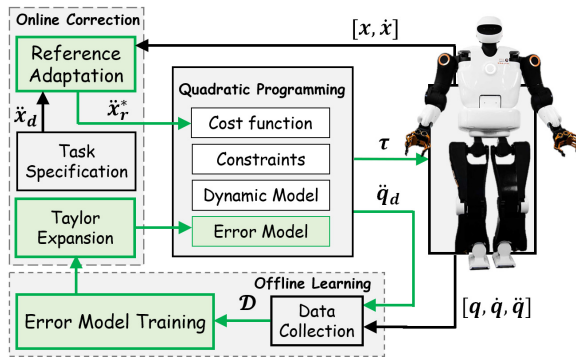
Online Correction

Reference Adaptation

$\ddot{x}_d$

$\ddot{x}_r^*$

Task Specification

Taylor Expansion

Quadratic Programming

Cost function

Constraints

Dynamic Model

Error Model

$[x, \dot{x}]$

$\tau$

$\ddot{q}_d$

Offline Learning

$\mathcal{D}$

Error Model Training

Data Collection

$[q, \dot{q}, \ddot{q}]$